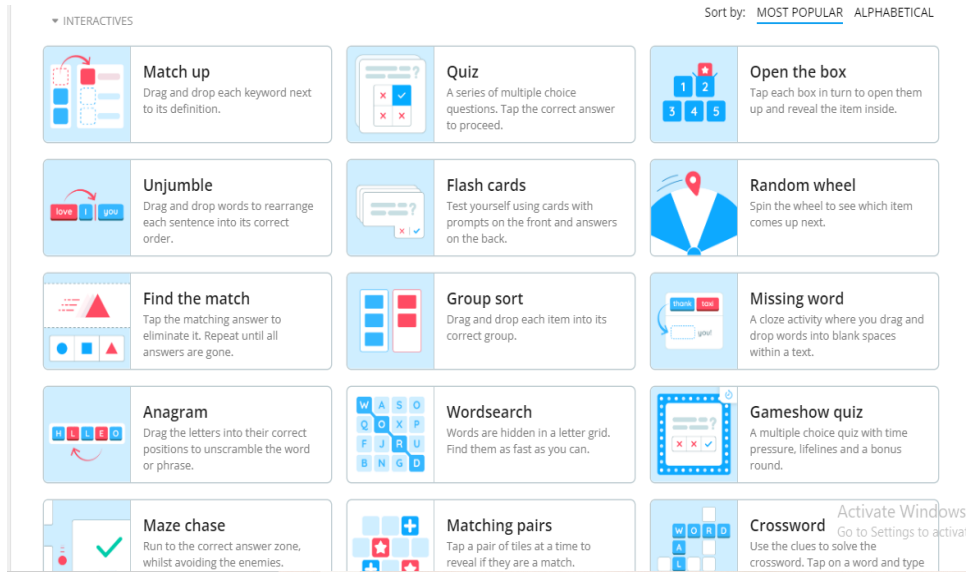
INTERACTIVES

Sort by: MOST POPULAR ALPHABETICAL

Match up
Drag and drop each keyword next to its definition.

Quiz
A series of multiple choice questions. Tap the correct answer to proceed.

1 2 3 4 5
Open the box
Tap each box in turn to open them up and reveal the item inside.

love I you
Unjumble
Drag and drop words to rearrange each sentence into its correct order.

Flash cards
Test yourself using cards with prompts on the front and answers on the back.

Random wheel
Spin the wheel to see which item comes up next.

Find the match
Tap the matching answer to eliminate it. Repeat until all answers are gone.

Group sort
Drag and drop each item into its correct group.

thank too you!
Missing word
A cloze activity where you drag and drop words into blank spaces within a text.

H L L E O
Anagram
Drag the letters into their correct positions to unscramble the word or phrase.

W A S O Q X O P F J R U B N G D
Wordsearch
Words are hidden in a letter grid. Find them as fast as you can.

Gameshow quiz
A multiple choice quiz with time pressure, lifelines and a bonus round.

Maze chase
Run to the correct answer zone, whilst avoiding the enemies.

Matching pairs
Tap a pair of tiles at a time to reveal if they are a match.

W O R D A L
Crossword
Use the clues to solve the crossword. Tap on a word and type

Activate Windows
Go to Settings to activat